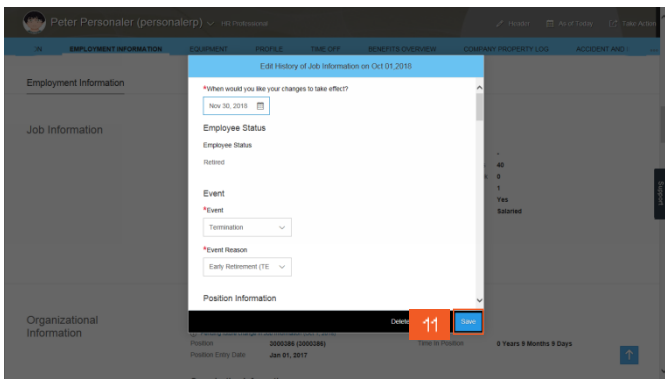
Peter Personaler (personalerp) HR Professional

Header As of Today Take Action

IN EMPLOYMENT INFORMATION EQUIPMENT PROFILE TIME OFF BENEFITS OVERVIEW COMPANY PROPERTY LOG ACCIDENT AND

Employment Information

Job Information

Organizational Information

Edit History of Job Information on Oct 01,2018

*When would you like your changes to take effect?

Nov 30, 2018

Employee Status

Employee Status

Retired

Event

*Event

Termination

*Event Reason

Early Retirement (TE

Position Information

40
0
1
Yes
Salaried

Position 3000386 (3000386)
Position Entry Date Jan 01, 2017
Time in Position 0 Years 9 Months 9 Days

Delete

11

Save

Support